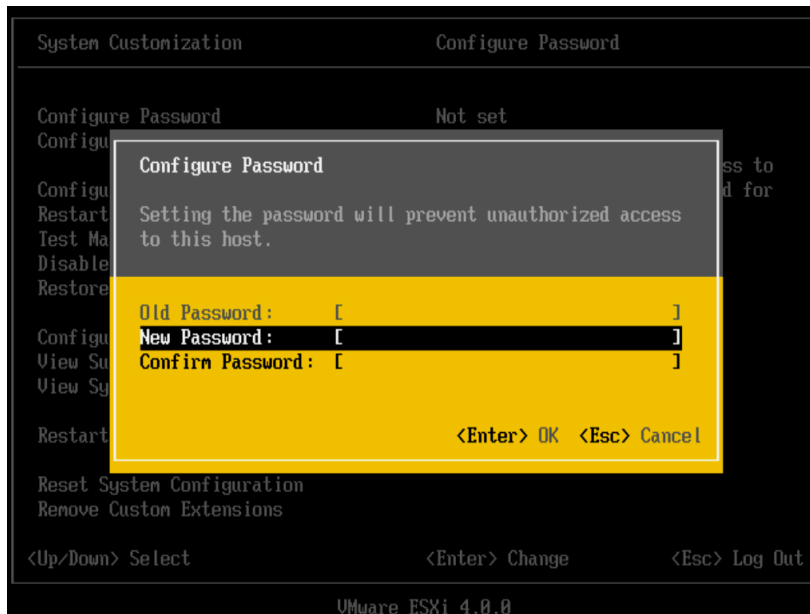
System Customization

Configure Password

Configure Password
Configu
Configu
Restart
Test Ma
Disable
Restore

Configu
View Su
View Sy

Restart

Reset System Configuration
Remove Custom Extensions

Not set

ss to
d for

Configure Password

Setting the password will prevent unauthorized access to this host.

Old Password: [ ]
New Password: [ ]
Confirm Password: [ ]

<Enter> OK <Esc> Cancel

<Up/Down> Select <Enter> Change <Esc> Log Out

VMware ESXi 4.0.0